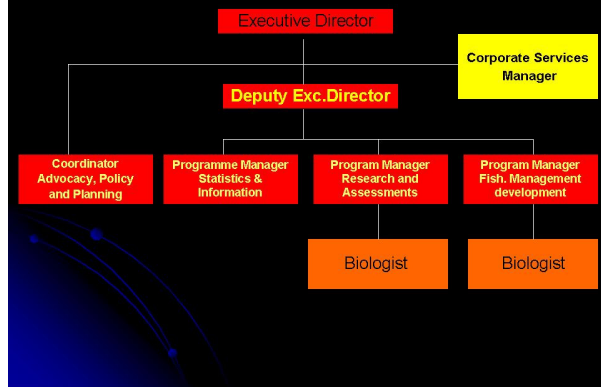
Executive Director

Corporate Services Manager

Deputy Exc.Director

Coordinator Advocacy, Policy and Planning

Programme Manager Statistics & Information

Program Manager Research and Assessments

Program Manager Fish. Management development

Biologist

Biologist